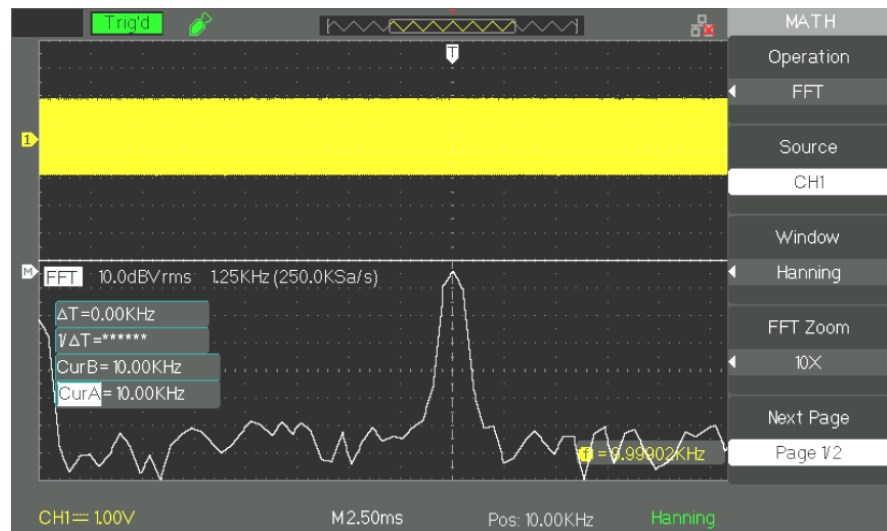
Trig'd

T

1

M FFT 10.0dBVrms 1.25KHz (250.0KSa/s)

ΔT=0.00KHz
1/ΔT=******
CurB= 10.00KHz
CurA= 10.00KHz

f =9.99902KHz

CH1 ═ 1.00V M 2.50ms Pos: 10.00KHz Hanning

MATH
Operation
FFT
Source
CH1
Window
Hanning
FFT Zoom
10X
Next Page
Page 1/2